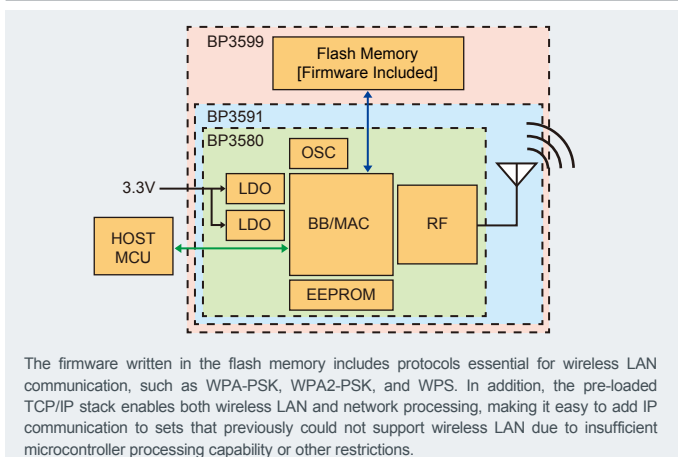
BP3599

Flash Memory
[Firmware Included]

BP3591

BP3580

OSC

3.3V

LDO

LDO

BB/MAC

RF

HOST
MCU

EEPROM

The firmware written in the flash memory includes protocols essential for wireless LAN communication, such as WPA-PSK, WPA2-PSK, and WPS. In addition, the pre-loaded TCP/IP stack enables both wireless LAN and network processing, making it easy to add IP communication to sets that previously could not support wireless LAN due to insufficient microcontroller processing capability or other restrictions.